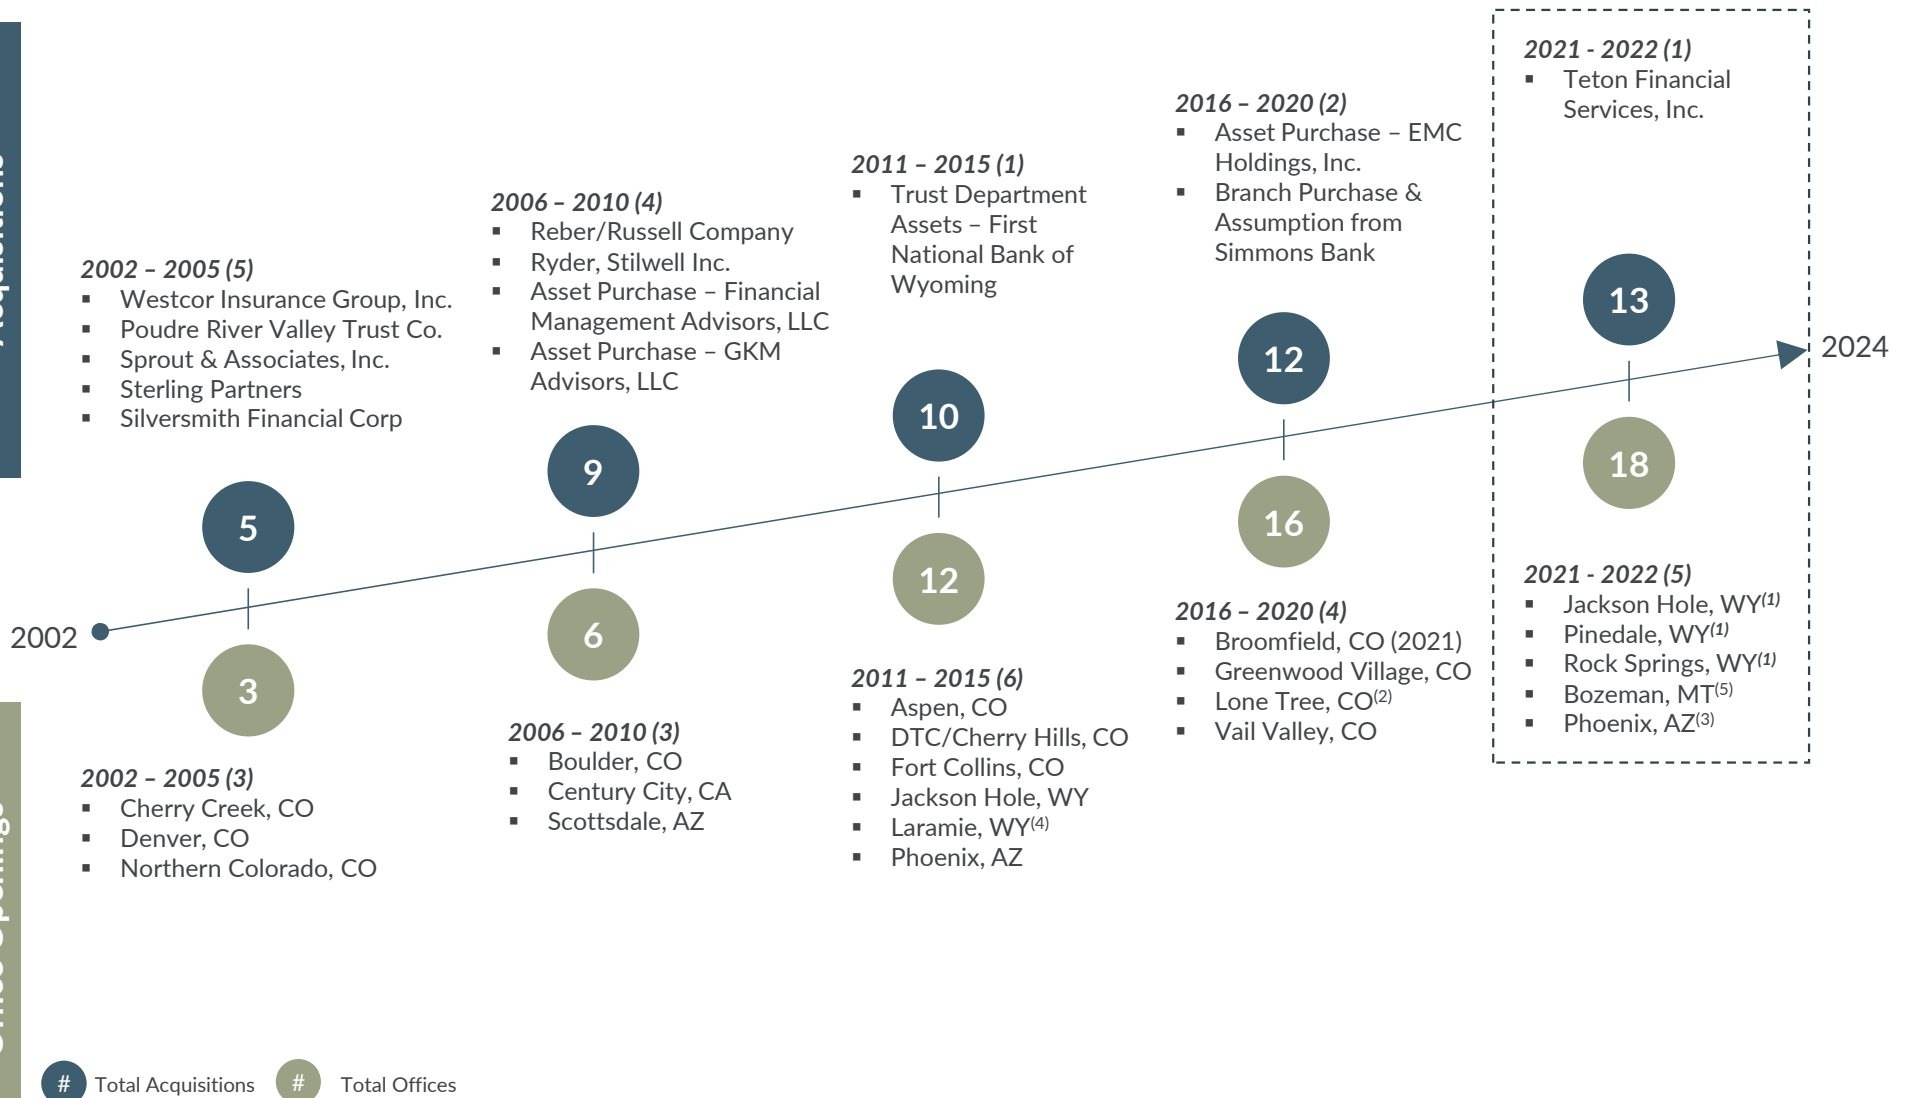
2002 – 2005 (5)
- Westcor Insurance Group, Inc.
- Poudre River Valley Trust Co.
- Sprout & Associates, Inc.
- Sterling Partners
- Silversmith Financial Corp

2006 – 2010 (4)
- Reber/Russell Company
- Ryder, Stilwell Inc.
- Asset Purchase – Financial Management Advisors, LLC
- Asset Purchase – GKM Advisors, LLC

2011 – 2015 (1)
- Trust Department Assets – First National Bank of Wyoming

2016 – 2020 (2)
- Asset Purchase – EMC Holdings, Inc.
- Branch Purchase & Assumption from Simmons Bank

2021 - 2022 (1)
- Teton Financial Services, Inc.

5

3

9

6

10

12

12

16

13

18

2002

2024

2002 – 2005 (3)
- Cherry Creek, CO
- Denver, CO
- Northern Colorado, CO

2006 – 2010 (3)
- Boulder, CO
- Century City, CA
- Scottsdale, AZ

2011 – 2015 (6)
- Aspen, CO
- DTC/Cherry Hills, CO
- Fort Collins, CO
- Jackson Hole, WY
- Laramie, WY$^{(4)}$
- Phoenix, AZ

2016 – 2020 (4)
- Broomfield, CO (2021)
- Greenwood Village, CO
- Lone Tree, CO$^{(2)}$
- Vail Valley, CO

2021 - 2022 (5)
- Jackson Hole, WY$^{(1)}$
- Pinedale, WY$^{(1)}$
- Rock Springs, WY$^{(1)}$
- Bozeman, MT$^{(5)}$
- Phoenix, AZ$^{(3)}$

# Total Acquisitions # Total Offices